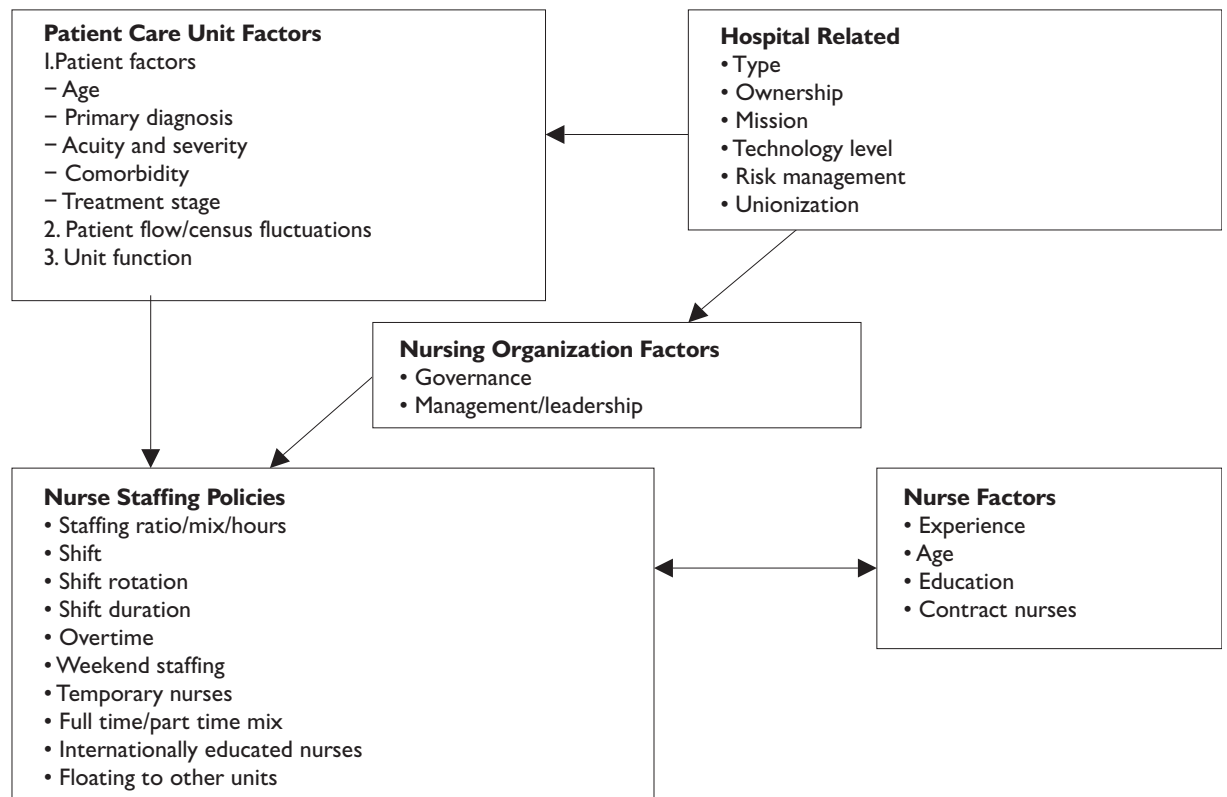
**Patient Care Unit Factors**
I.Patient factors
– Age
– Primary diagnosis
– Acuity and severity
– Comorbidity
– Treatment stage
2. Patient flow/census fluctuations
3. Unit function

**Hospital Related**
• Type
• Ownership
• Mission
• Technology level
• Risk management
• Unionization

**Nursing Organization Factors**
• Governance
• Management/leadership

**Nurse Staffing Policies**
• Staffing ratio/mix/hours
• Shift
• Shift rotation
• Shift duration
• Overtime
• Weekend staffing
• Temporary nurses
• Full time/part time mix
• Internationally educated nurses
• Floating to other units

**Nurse Factors**
• Experience
• Age
• Education
• Contract nurses